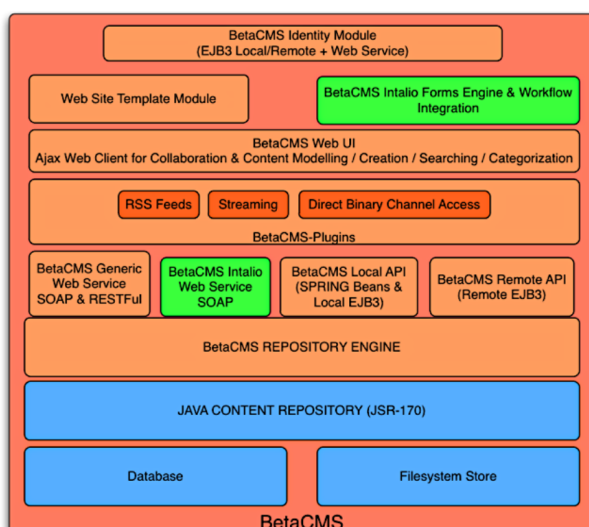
BetaCMS Identity Module
(EJB3 Local/Remote + Web Service)

Web Site Template Module

BetaCMS Intalio Forms Engine & Workflow Integration

BetaCMS Web UI
Ajax Web Client for Collaboration & Content Modelling / Creation / Searching / Categorization

RSS Feeds

Streaming

Direct Binary Channel Access

BetaCMS-Plugins

BetaCMS Generic Web Service SOAP & RESTFul

BetaCMS Intalio Web Service SOAP

BetaCMS Local API (SPRING Beans & Local EJB3)

BetaCMS Remote API (Remote EJB3)

BetaCMS REPOSITORY ENGINE

JAVA CONTENT REPOSITORY (JSR-170)

Database

Filesystem Store

BetaCMS